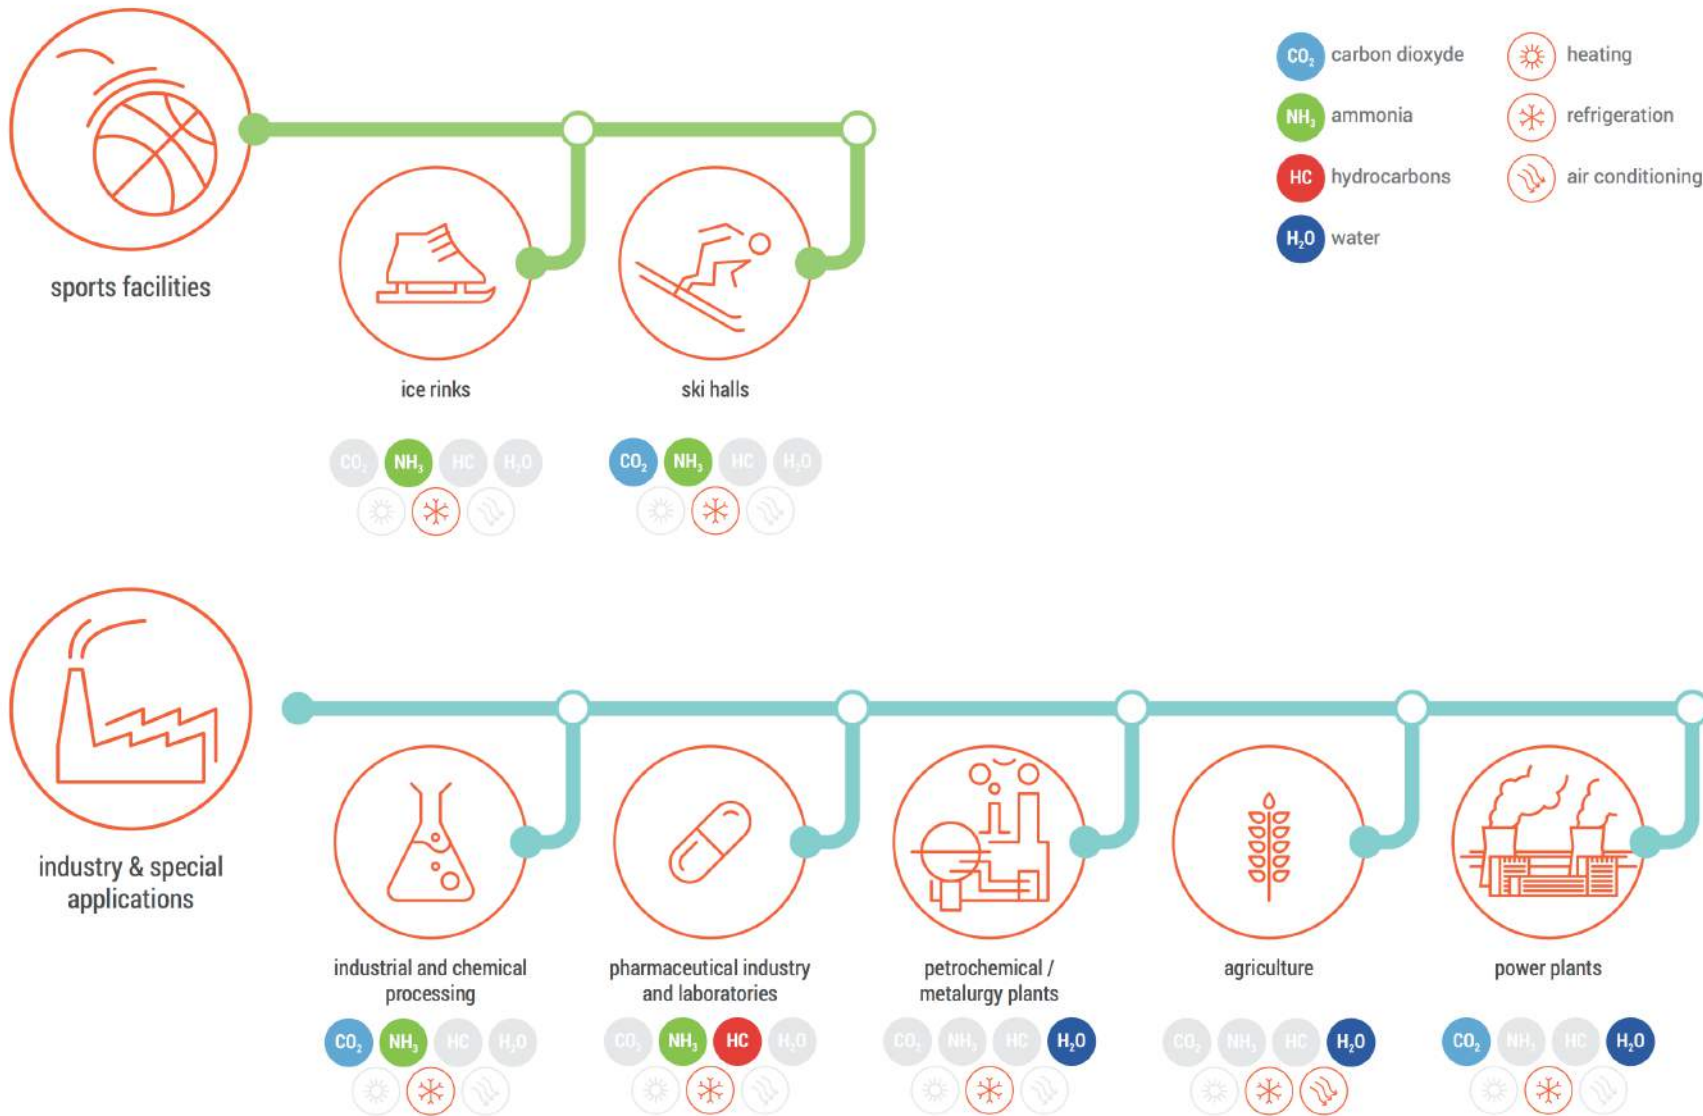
$CO_2$ carbon dioxyde
$NH_3$ ammonia
HC hydrocarbons
$H_2O$ water
heating
refrigeration
air conditioning

sports facilities

ice rinks
$CO_2$ $NH_3$ HC $H_2O$

ski halls
$CO_2$ $NH_3$ HC $H_2O$

industry & special applications

industrial and chemical processing
$CO_2$ $NH_3$ HC $H_2O$

pharmaceutical industry and laboratories
$CO_2$ $NH_3$ HC $H_2O$

petrochemical / metalurgy plants
$CO_2$ $NH_3$ HC $H_2O$

agriculture
$CO_2$ $NH_3$ HC $H_2O$

power plants
$CO_2$ $NH_3$ HC $H_2O$